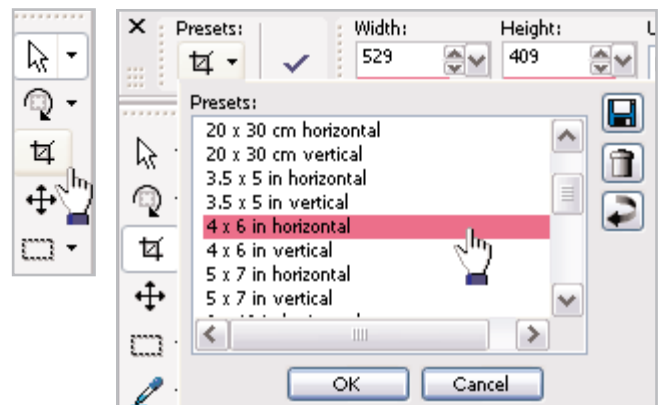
Presets:
Width:
529
Height:
409
Presets:
20 x 30 cm horizontal
20 x 30 cm vertical
3.5 x 5 in horizontal
3.5 x 5 in vertical
4 x 6 in horizontal
4 x 6 in vertical
5 x 7 in horizontal
5 x 7 in vertical
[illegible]
OK
Cancel